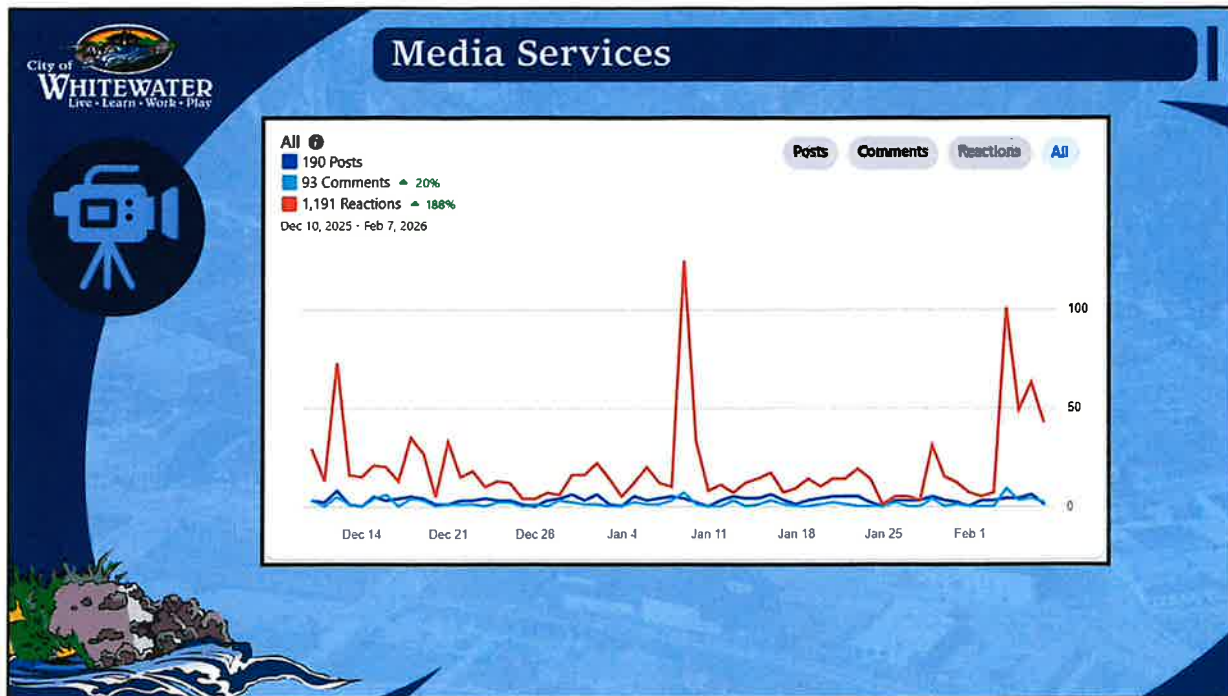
City of WHITEWATER
Live • Learn • Work • Play

Media Services

All
190 Posts
93 Comments ▲ 20%
1,191 Reactions ▲ 188%
Dec 10, 2025 - Feb 7, 2026

Posts Comments Reactions All

100
50
0

Dec 14 Dec 21 Dec 28 Jan 4 Jan 11 Jan 18 Jan 25 Feb 1